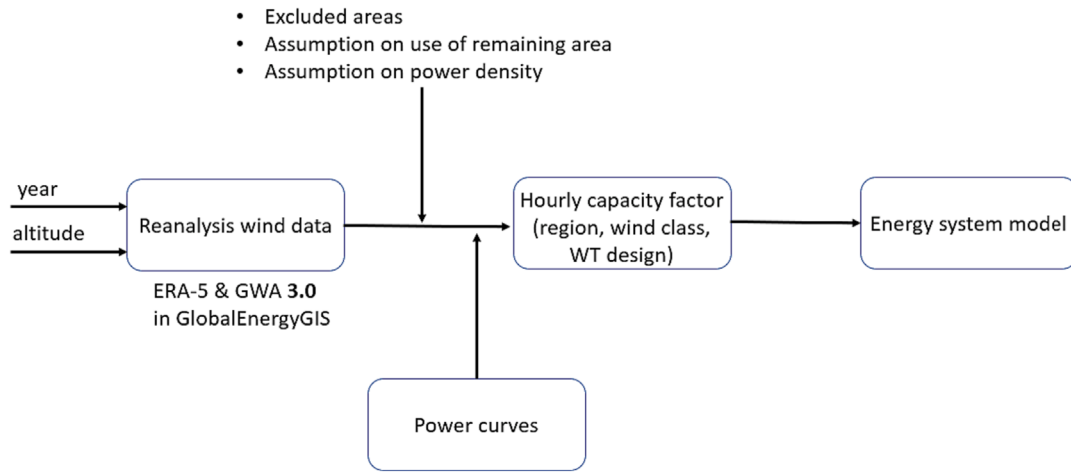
- Excluded areas
- Assumption on use of remaining area
- Assumption on power density

year

altitude

Reanalysis wind data

ERA-5 & GWA **3.0**
in GlobalEnergyGIS

Hourly capacity factor (region, wind class, WT design)

Energy system model

Power curves